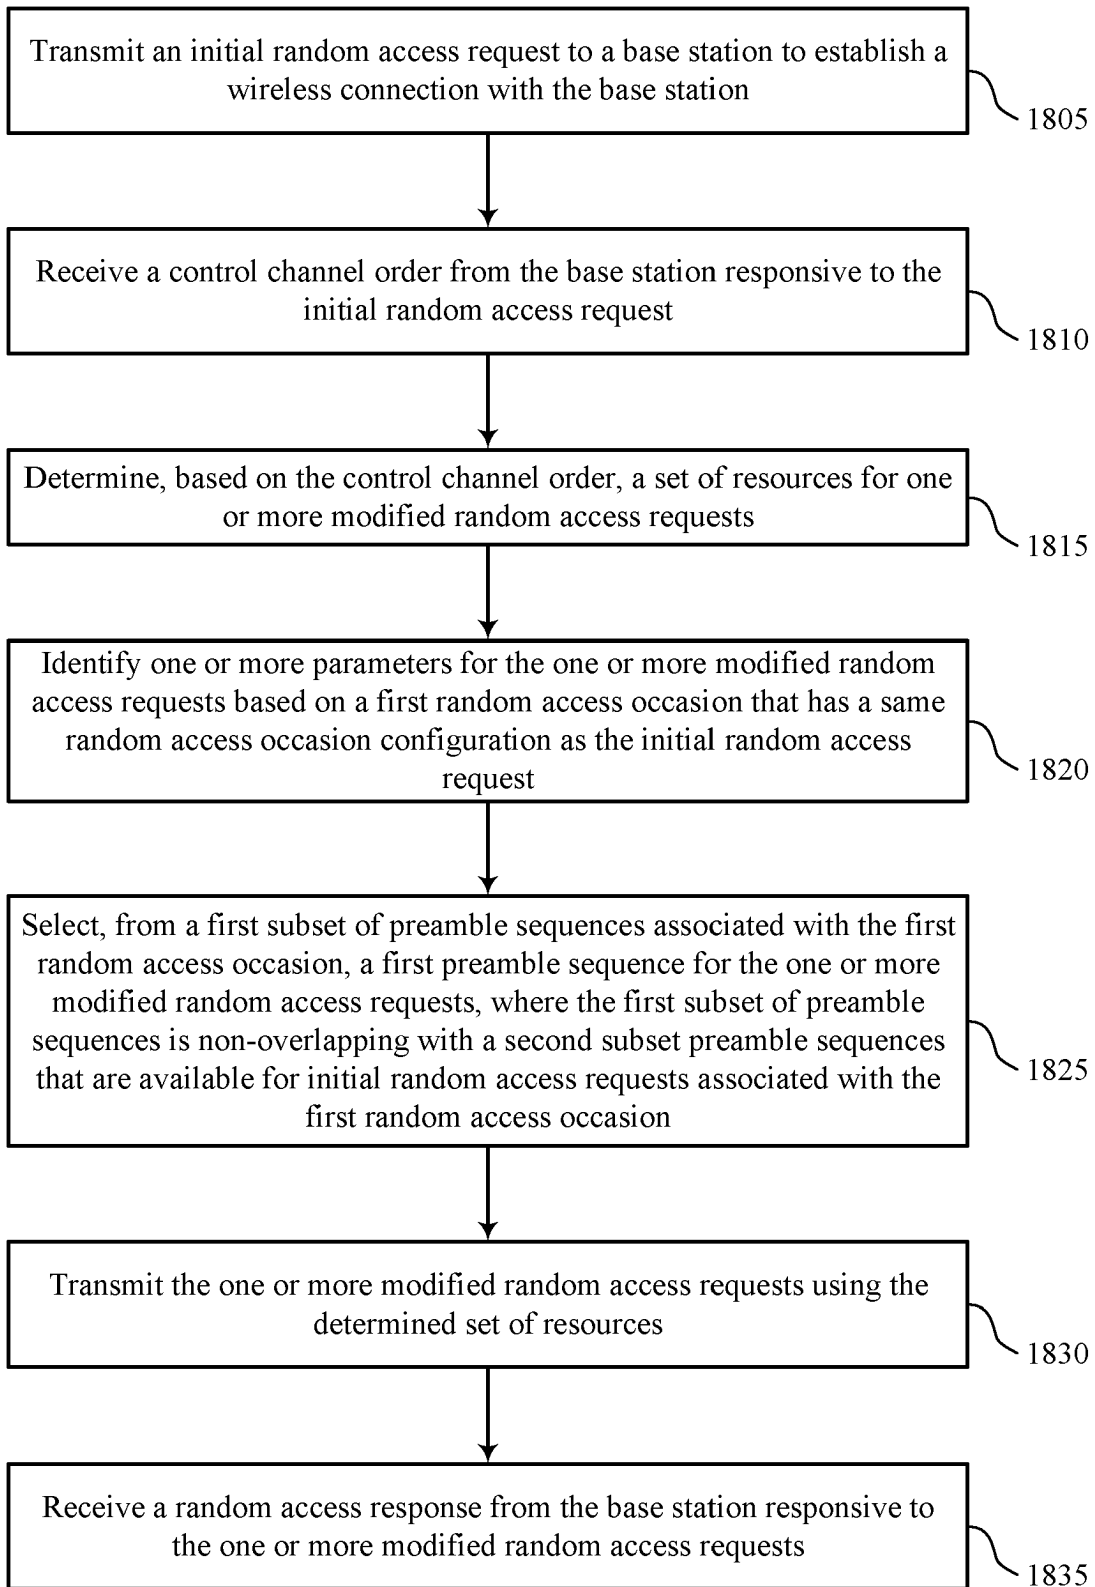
Transmit an initial random access request to a base station to establish a wireless connection with the base station

1805

Receive a control channel order from the base station responsive to the initial random access request

1810

Determine, based on the control channel order, a set of resources for one or more modified random access requests

1815

Identify one or more parameters for the one or more modified random access requests based on a first random access occasion that has a same random access occasion configuration as the initial random access request

1820

Select, from a first subset of preamble sequences associated with the first random access occasion, a first preamble sequence for the one or more modified random access requests, where the first subset of preamble sequences is non-overlapping with a second subset preamble sequences that are available for initial random access requests associated with the first random access occasion

1825

Transmit the one or more modified random access requests using the determined set of resources

1830

Receive a random access response from the base station responsive to the one or more modified random access requests

1835